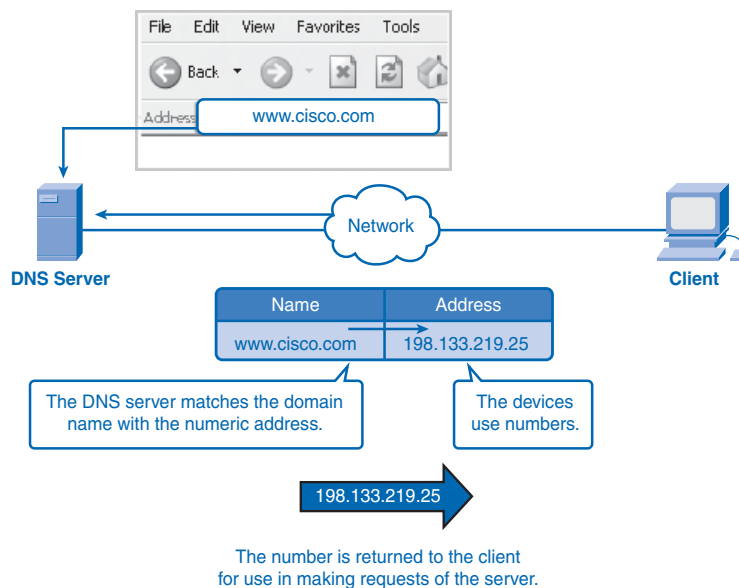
File Edit View Favorites Tools

Back

Address www.cisco.com

Network

DNS Server

Client

| Name | Address |
|---|---|
| www.cisco.com | 198.133.219.25 |

The DNS server matches the domain name with the numeric address.

The devices use numbers.

198.133.219.25

The number is returned to the client for use in making requests of the server.